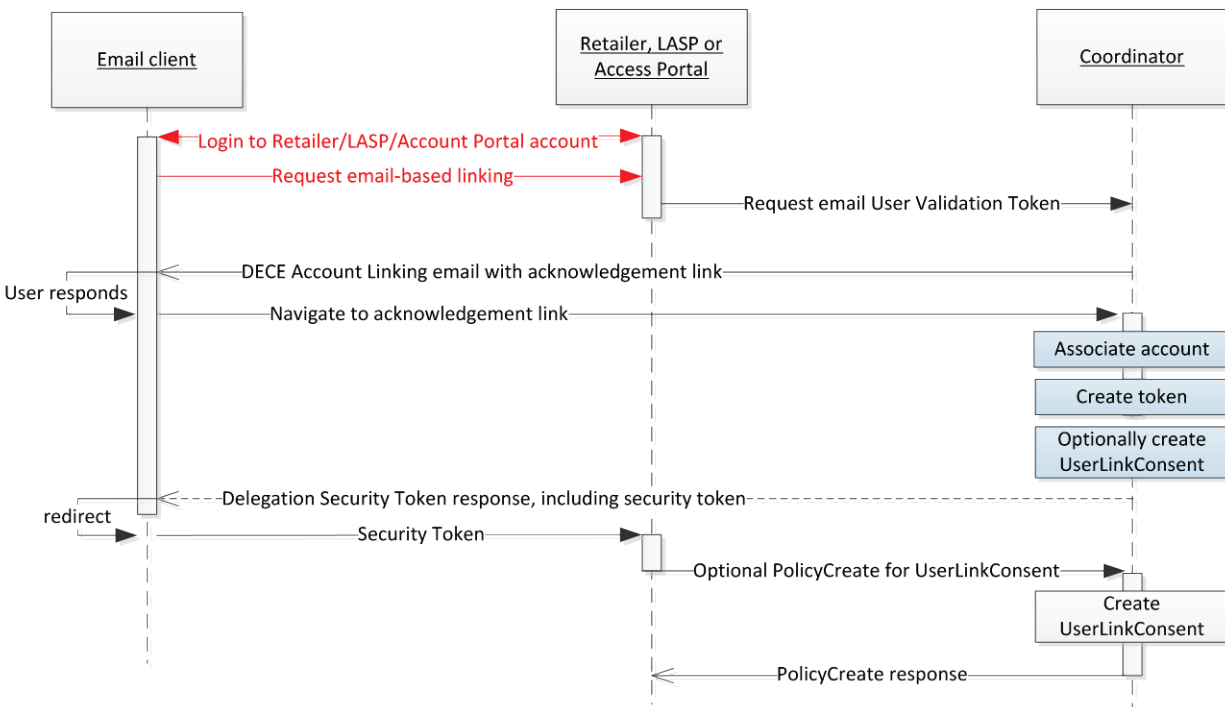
Email client

Retailer, LASP or Access Portal

Coordinator

Login to Retailer/LASP/Account Portal account

Request email-based linking

Request email User Validation Token

DECE Account Linking email with acknowledgement link

User responds

Navigate to acknowledgement link

Associate account

Create token

Optionally create UserLinkConsent

Delegation Security Token response, including security token

redirect

Security Token

Optional PolicyCreate for UserLinkConsent

Create UserLinkConsent

PolicyCreate response